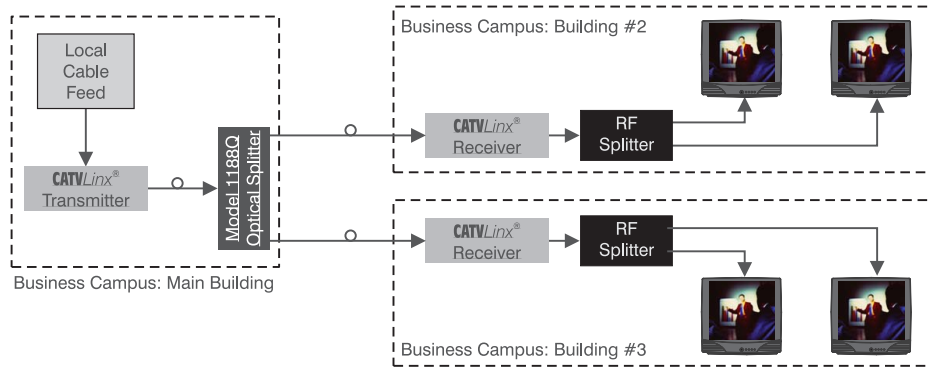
Local Cable Feed

CATVLinx®
Transmitter

Model 1188Q
Optical Splitter

Business Campus: Main Building

Business Campus: Building #2

CATVLinx®
Receiver

RF
Splitter

CATVLinx®
Receiver

RF
Splitter

Business Campus: Building #3